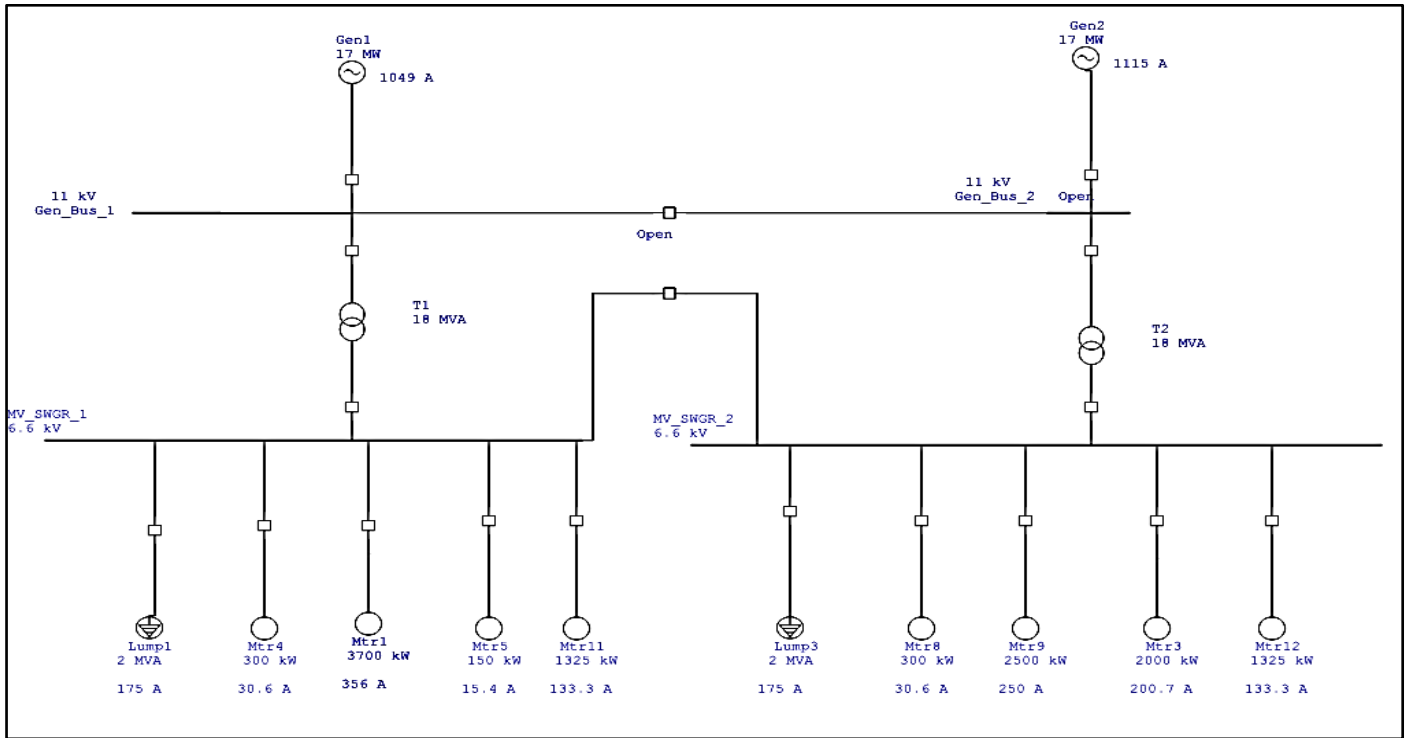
Gen1
17 MW
1049 A

Gen2
17 MW
1115 A

11 kV
Gen_Bus_1

11 kV
Gen_Bus_2

Open

Open

T1
18 MVA

T2
18 MVA

MV_SWGR_1
6.6 kV

MV_SWGR_2
6.6 kV

Lump1
2 MVA
175 A

Mtr4
300 kW
30.6 A

Mtr1
3700 kW
356 A

Mtr5
150 kW
15.4 A

Mtr11
1325 kW
133.3 A

Lump3
2 MVA
175 A

Mtr8
300 kW
30.6 A

Mtr9
2500 kW
250 A

Mtr3
2000 kW
200.7 A

Mtr12
1325 kW
133.3 A